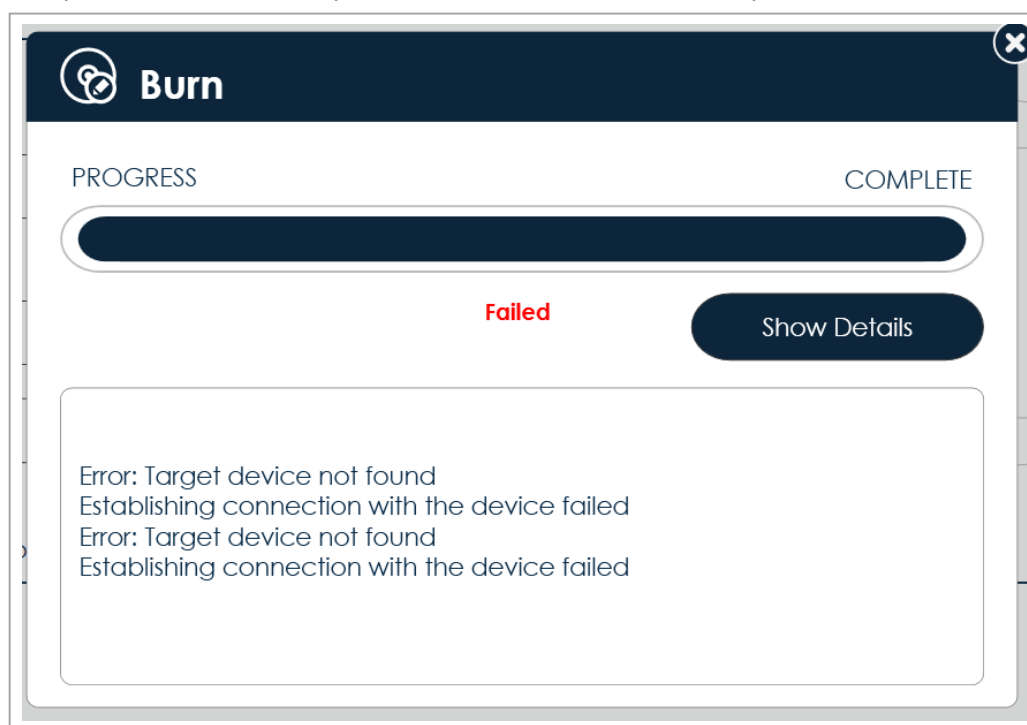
Burn

PROGRESS

COMPLETE

Failed

Show Details

Error: Target device not found
Establishing connection with the device failed
Error: Target device not found
Establishing connection with the device failed